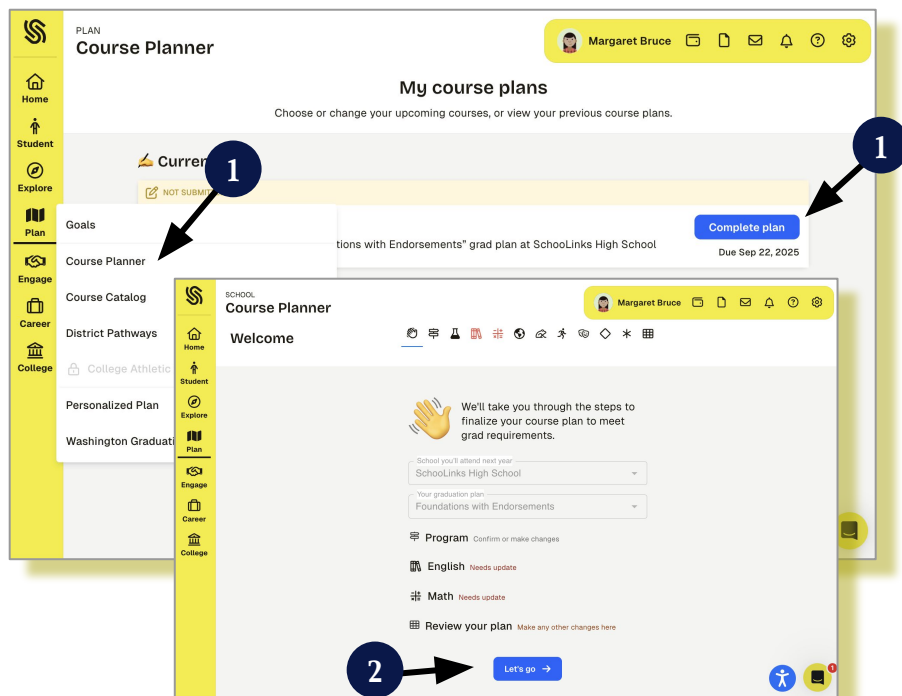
PLAN
Course Planner

Margaret Bruce

Home
Student
Explore
Plan
Engage
Career
College

My course plans
Choose or change your upcoming courses, or view your previous course plans.

1

✍ Curren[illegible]

NOT SUBMIT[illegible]

Goals
Course Planner
Course Catalog
District Pathways
College Athletic
Personalized Plan
Washington Graduati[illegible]

1

Complete plan

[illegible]tions with Endorsements" grad plan at SchooLinks High School

Due Sep 22, 2025

SCHOOL
Course Planner

Margaret Bruce

Home
Student
Explore
Plan
Engage
Career
College

Welcome

We'll take you through the steps to finalize your course plan to meet grad requirements.

School you'll attend next year
SchooLinks High School

Your graduation plan
Foundations with Endorsements

Program Confirm or make changes

English Needs update

Math Needs update

Review your plan Make any other changes here

2

Let's go →

1